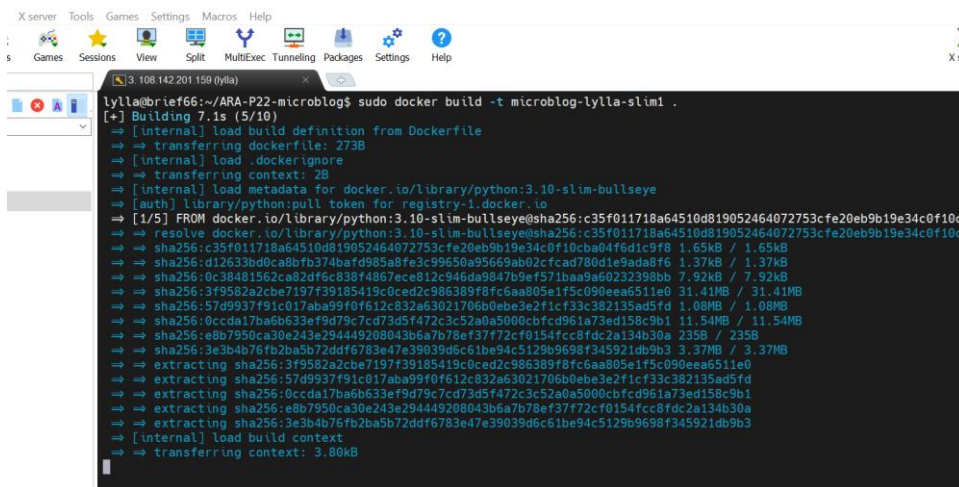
X server Tools Games Settings Macros Help

s Games Sessions View Split MultiExec Tunneling Packages Settings Help X s

3. 108.142.201.159 (lylla)

lylla@brief66:~/ARA-P22-microblog$ sudo docker build -t microblog-lylla-slim1 .
[+] Building 7.1s (5/10)
⇒ [internal] load build definition from Dockerfile
⇒ ⇒ transferring dockerfile: 273B
⇒ [internal] load .dockerignore
⇒ ⇒ transferring context: 2B
⇒ [internal] load metadata for docker.io/library/python:3.10-slim-bullseye
⇒ [auth] library/python:pull token for registry-1.docker.io
⇒ [1/5] FROM docker.io/library/python:3.10-slim-bullseye@sha256:c35f011718a64510d819052464072753cfe20eb9b19e34c0f10c
⇒ ⇒ resolve docker.io/library/python:3.10-slim-bullseye@sha256:c35f011718a64510d819052464072753cfe20eb9b19e34c0f10c
⇒ ⇒ sha256:c35f011718a64510d819052464072753cfe20eb9b19e34c0f10cba04f6d1c9f8 1.65kB / 1.65kB
⇒ ⇒ sha256:d12633bd0ca8bfb374bafd985a8fe3c99650a95669ab02cfcad780d1e9ada8f6 1.37kB / 1.37kB
⇒ ⇒ sha256:0c38481562ca82df6c838f4867ece812c946da9847b9ef571baa9a60232398bb 7.92kB / 7.92kB
⇒ ⇒ sha256:3f9582a2cbe7197f39185419c0ced2c986389f8fc6aa805e1f5c090eea6511e0 31.41MB / 31.41MB
⇒ ⇒ sha256:57d9937f91c017aba99f0f612c832a63021706b0ebe3e2f1cf33c382135ad5fd 1.08MB / 1.08MB
⇒ ⇒ sha256:0ccda17ba6b633ef9d79c7cd73d5f472c3c52a0a5000cbfcd961a73ed158c9b1 11.54MB / 11.54MB
⇒ ⇒ sha256:e8b7950ca30e243e294449208043b6a7b78ef37f72cf0154fcc8fdc2a134b30a 235B / 235B
⇒ ⇒ sha256:3e3b4b76fb2ba5b72ddf6783e47e39039d6c61be94c5129b9698f345921db9b3 3.37MB / 3.37MB
⇒ ⇒ extracting sha256:3f9582a2cbe7197f39185419c0ced2c986389f8fc6aa805e1f5c090eea6511e0
⇒ ⇒ extracting sha256:57d9937f91c017aba99f0f612c832a63021706b0ebe3e2f1cf33c382135ad5fd
⇒ ⇒ extracting sha256:0ccda17ba6b633ef9d79c7cd73d5f472c3c52a0a5000cbfcd961a73ed158c9b1
⇒ ⇒ extracting sha256:e8b7950ca30e243e294449208043b6a7b78ef37f72cf0154fcc8fdc2a134b30a
⇒ ⇒ extracting sha256:3e3b4b76fb2ba5b72ddf6783e47e39039d6c61be94c5129b9698f345921db9b3
⇒ [internal] load build context
⇒ ⇒ transferring context: 3.80kB